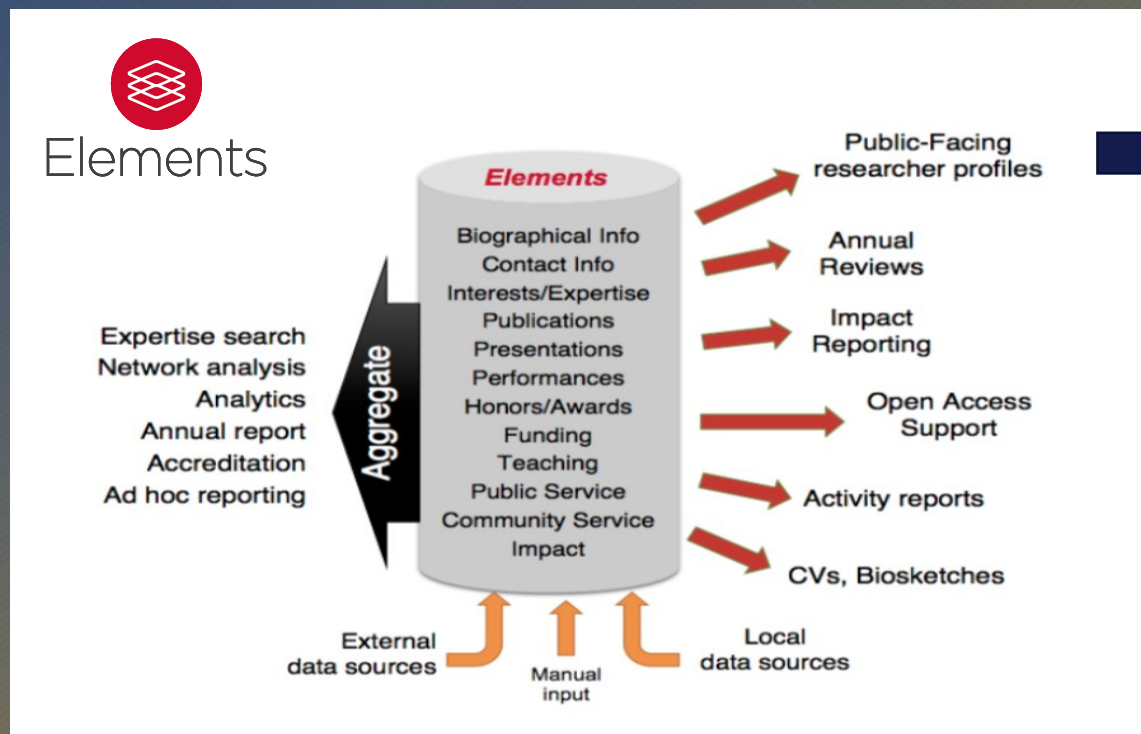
Elements

Elements

Biographical Info
Contact Info
Interests/Expertise
Publications
Presentations
Performances
Honors/Awards
Funding
Teaching
Public Service
Community Service
Impact

Aggregate

Expertise search
Network analysis
Analytics
Annual report
Accreditation
Ad hoc reporting

Public-Facing researcher profiles

Annual Reviews

Impact Reporting

Open Access Support

Activity reports

CVs, Biosketches

External data sources

Manual input

Local data sources